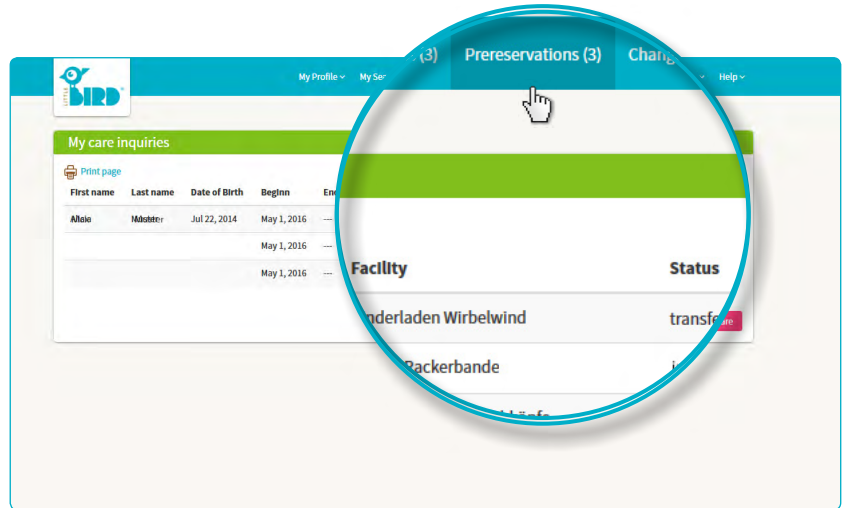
LITTLE BIRD

My Profile ⌄ My Se (3) Prereservations (3) Chang ⌄ Help ⌄

My care inquiries

Print page

| First name | Last name | Date of Birth | Beginn | En |
|---|---|---|---|---|
| Allele | Master | Jul 22, 2014 | May 1, 2016 | — |
| | | | May 1, 2016 | — |
| | | | May 1, 2016 | — |

| Facility | Status |
|---|---|
| nderladen Wirbelwind | transf |
| Rackerbande | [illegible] |